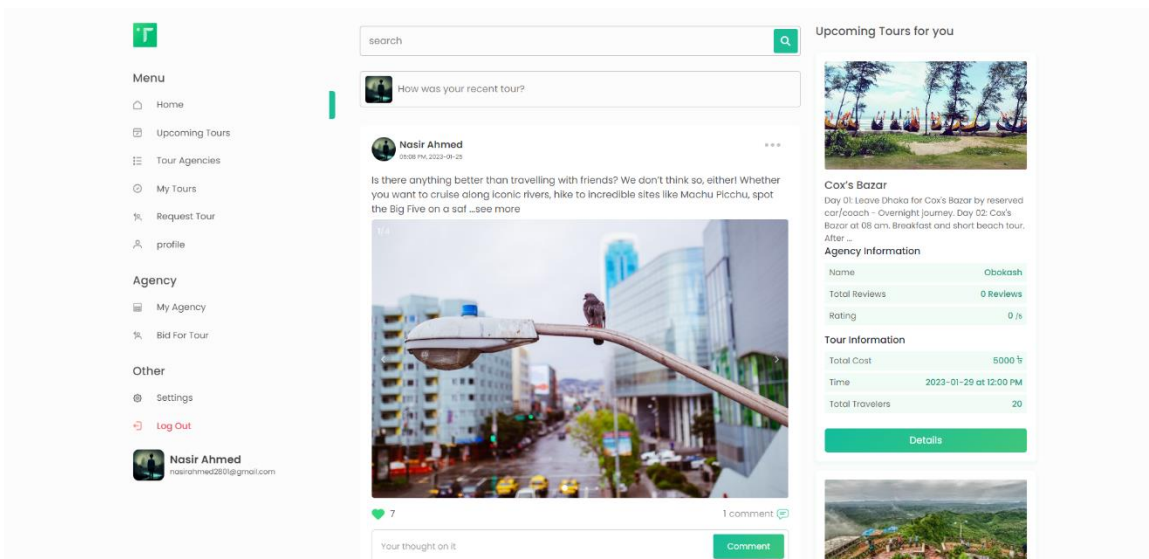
T

Menu

Home

Upcoming Tours

Tour Agencies

My Tours

Request Tour

profile

Agency

My Agency

Bid For Tour

Other

Settings

Log Out

Nasir Ahmed
nasirahmed2601@gmail.com

search

How was your recent tour?

Nasir Ahmed
05:08 PM, 2023-01-25

Is there anything better than travelling with friends? We don't think so, either! Whether you want to cruise along iconic rivers, hike to incredible sites like Machu Picchu, spot the Big Five on a saf ...see more

1/4

7

1 comment

Your thought on it

Comment

Upcoming Tours for you

Cox's Bazar

Day 01: Leave Dhaka for Cox's Bazar by reserved car/coach - Overnight journey. Day 02: Cox's Bazar at 08 am. Breakfast and short beach tour. After ...

Agency Information

| Name | Obokash |
|---|---|
| Total Reviews | 0 Reviews |
| Rating | 0 /5 |

Tour Information

| Total Cost | 5000 ৳ |
|---|---|
| Time | 2023-01-29 at 12:00 PM |
| Total Travelers | 20 |

Details